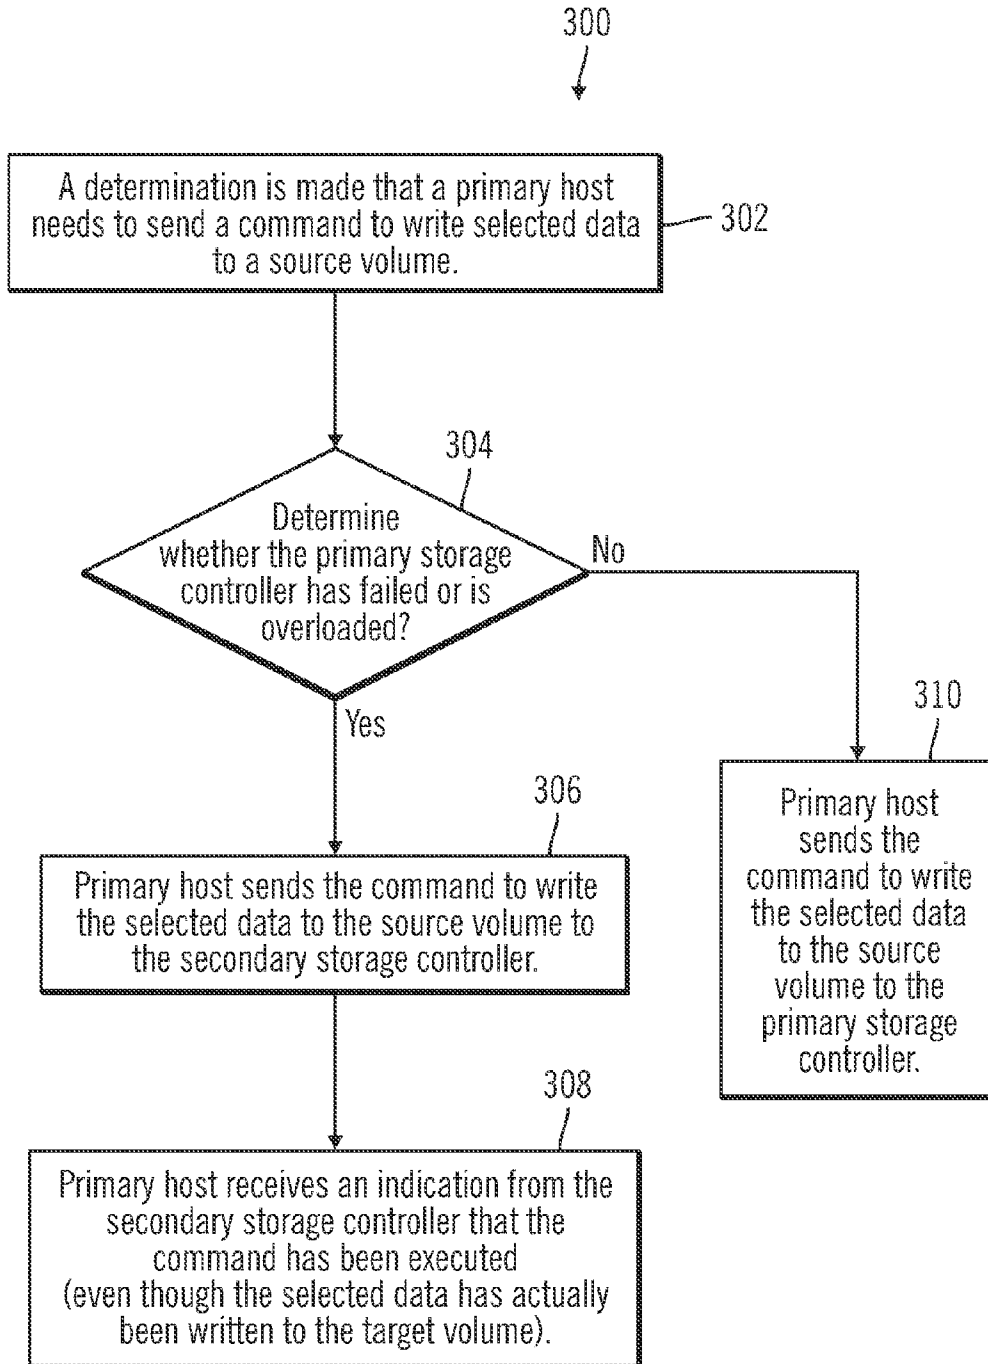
300

A determination is made that a primary host needs to send a command to write selected data to a source volume.

302

304

Determine whether the primary storage controller has failed or is overloaded?

No

Yes

310

306

Primary host sends the command to write the selected data to the source volume to the secondary storage controller.

Primary host sends the command to write the selected data to the source volume to the primary storage controller.

308

Primary host receives an indication from the secondary storage controller that the command has been executed (even though the selected data has actually been written to the target volume).